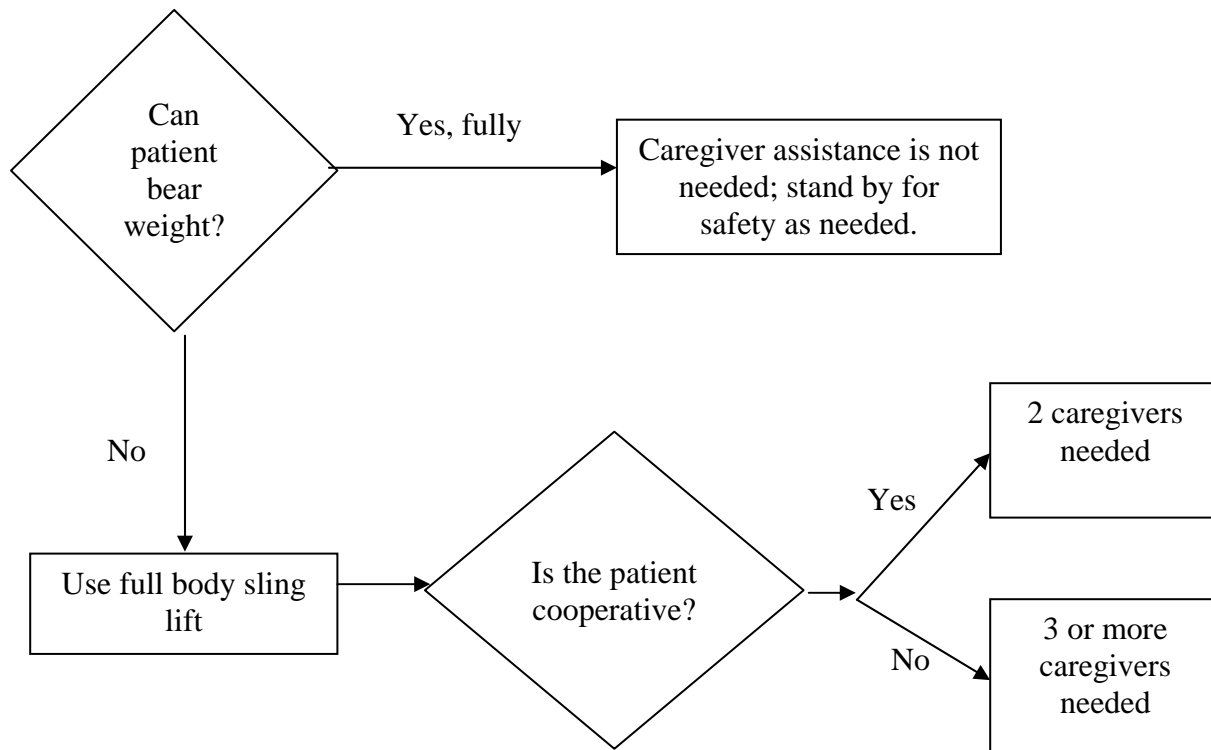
Can patient bear weight?

Yes, fully

Caregiver assistance is not needed; stand by for safety as needed.

No

Use full body sling lift

Is the patient cooperative?

Yes

2 caregivers needed

No

3 or more caregivers needed